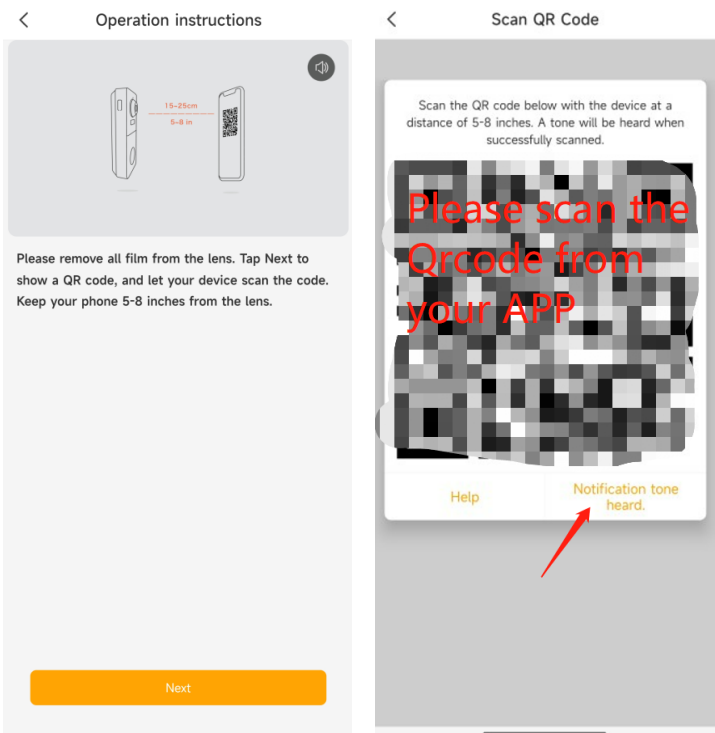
Operation instructions

15-25cm
5-8 in

Please remove all film from the lens. Tap Next to show a QR code, and let your device scan the code. Keep your phone 5-8 inches from the lens.

Next

Scan QR Code

Scan the QR code below with the device at a distance of 5-8 inches. A tone will be heard when successfully scanned.

Please scan the Qrcode from your APP

Help

Notification tone heard.